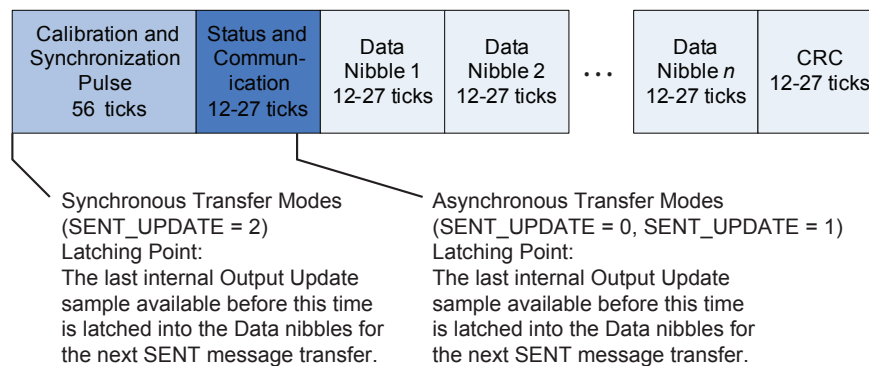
Calibration and Synchronization Pulse 56 ticks

Status and Communication 12-27 ticks

Data Nibble 1 12-27 ticks

Data Nibble 2 12-27 ticks

. . .

Data Nibble *n* 12-27 ticks

CRC 12-27 ticks

Synchronous Transfer Modes (SENT_UPDATE = 2) Latching Point: The last internal Output Update sample available before this time is latched into the Data nibbles for the next SENT message transfer.

Asynchronous Transfer Modes (SENT_UPDATE = 0, SENT_UPDATE = 1) Latching Point: The last internal Output Update sample available before this time is latched into the Data nibbles for the next SENT message transfer.